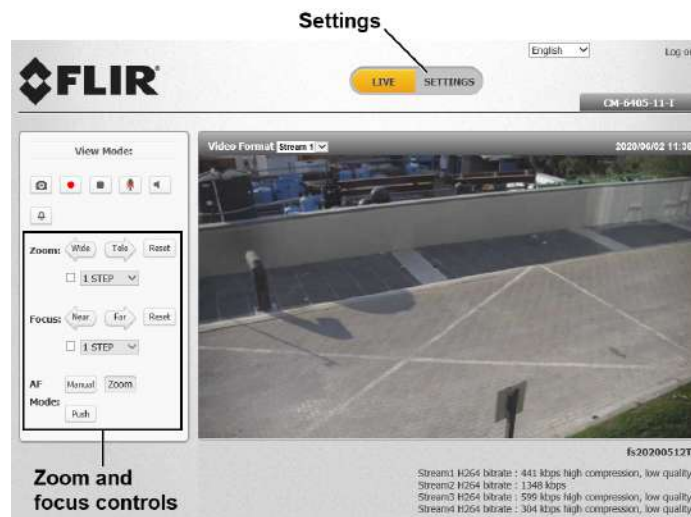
Settings

FLIR

LIVE SETTINGS

English

Log o

CM-6405-11-I

View Mode:

Zoom: Wide Tele Reset

1 STEP

Focus: Near Far Reset

1 STEP

AF Mode: Manual Zoom

Push

Video Format Stream 1

2020/06/02 11:3

fs20200512T

Stream1 H264 bitrate : 441 kbps high compression, low quality
Stream2 H264 bitrate : 1348 kbps
Stream3 H264 bitrate : 599 kbps high compression, low quality
Stream4 H264 bitrate : 304 kbps high compression, low quality

Zoom and focus controls